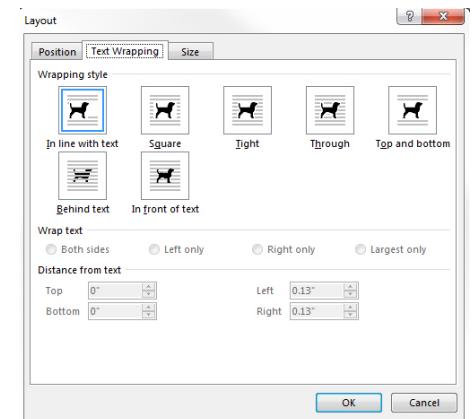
Layout

? X

Position | Text Wrapping | Size

Wrapping style

In line with text
Square
Tight
Through
Top and bottom
Behind text
In front of text

Wrap text

Both sides
Left only
Right only
Largest only

Distance from text

Top 0"
Bottom 0"
Left 0.13"
Right 0.13"

OK
Cancel